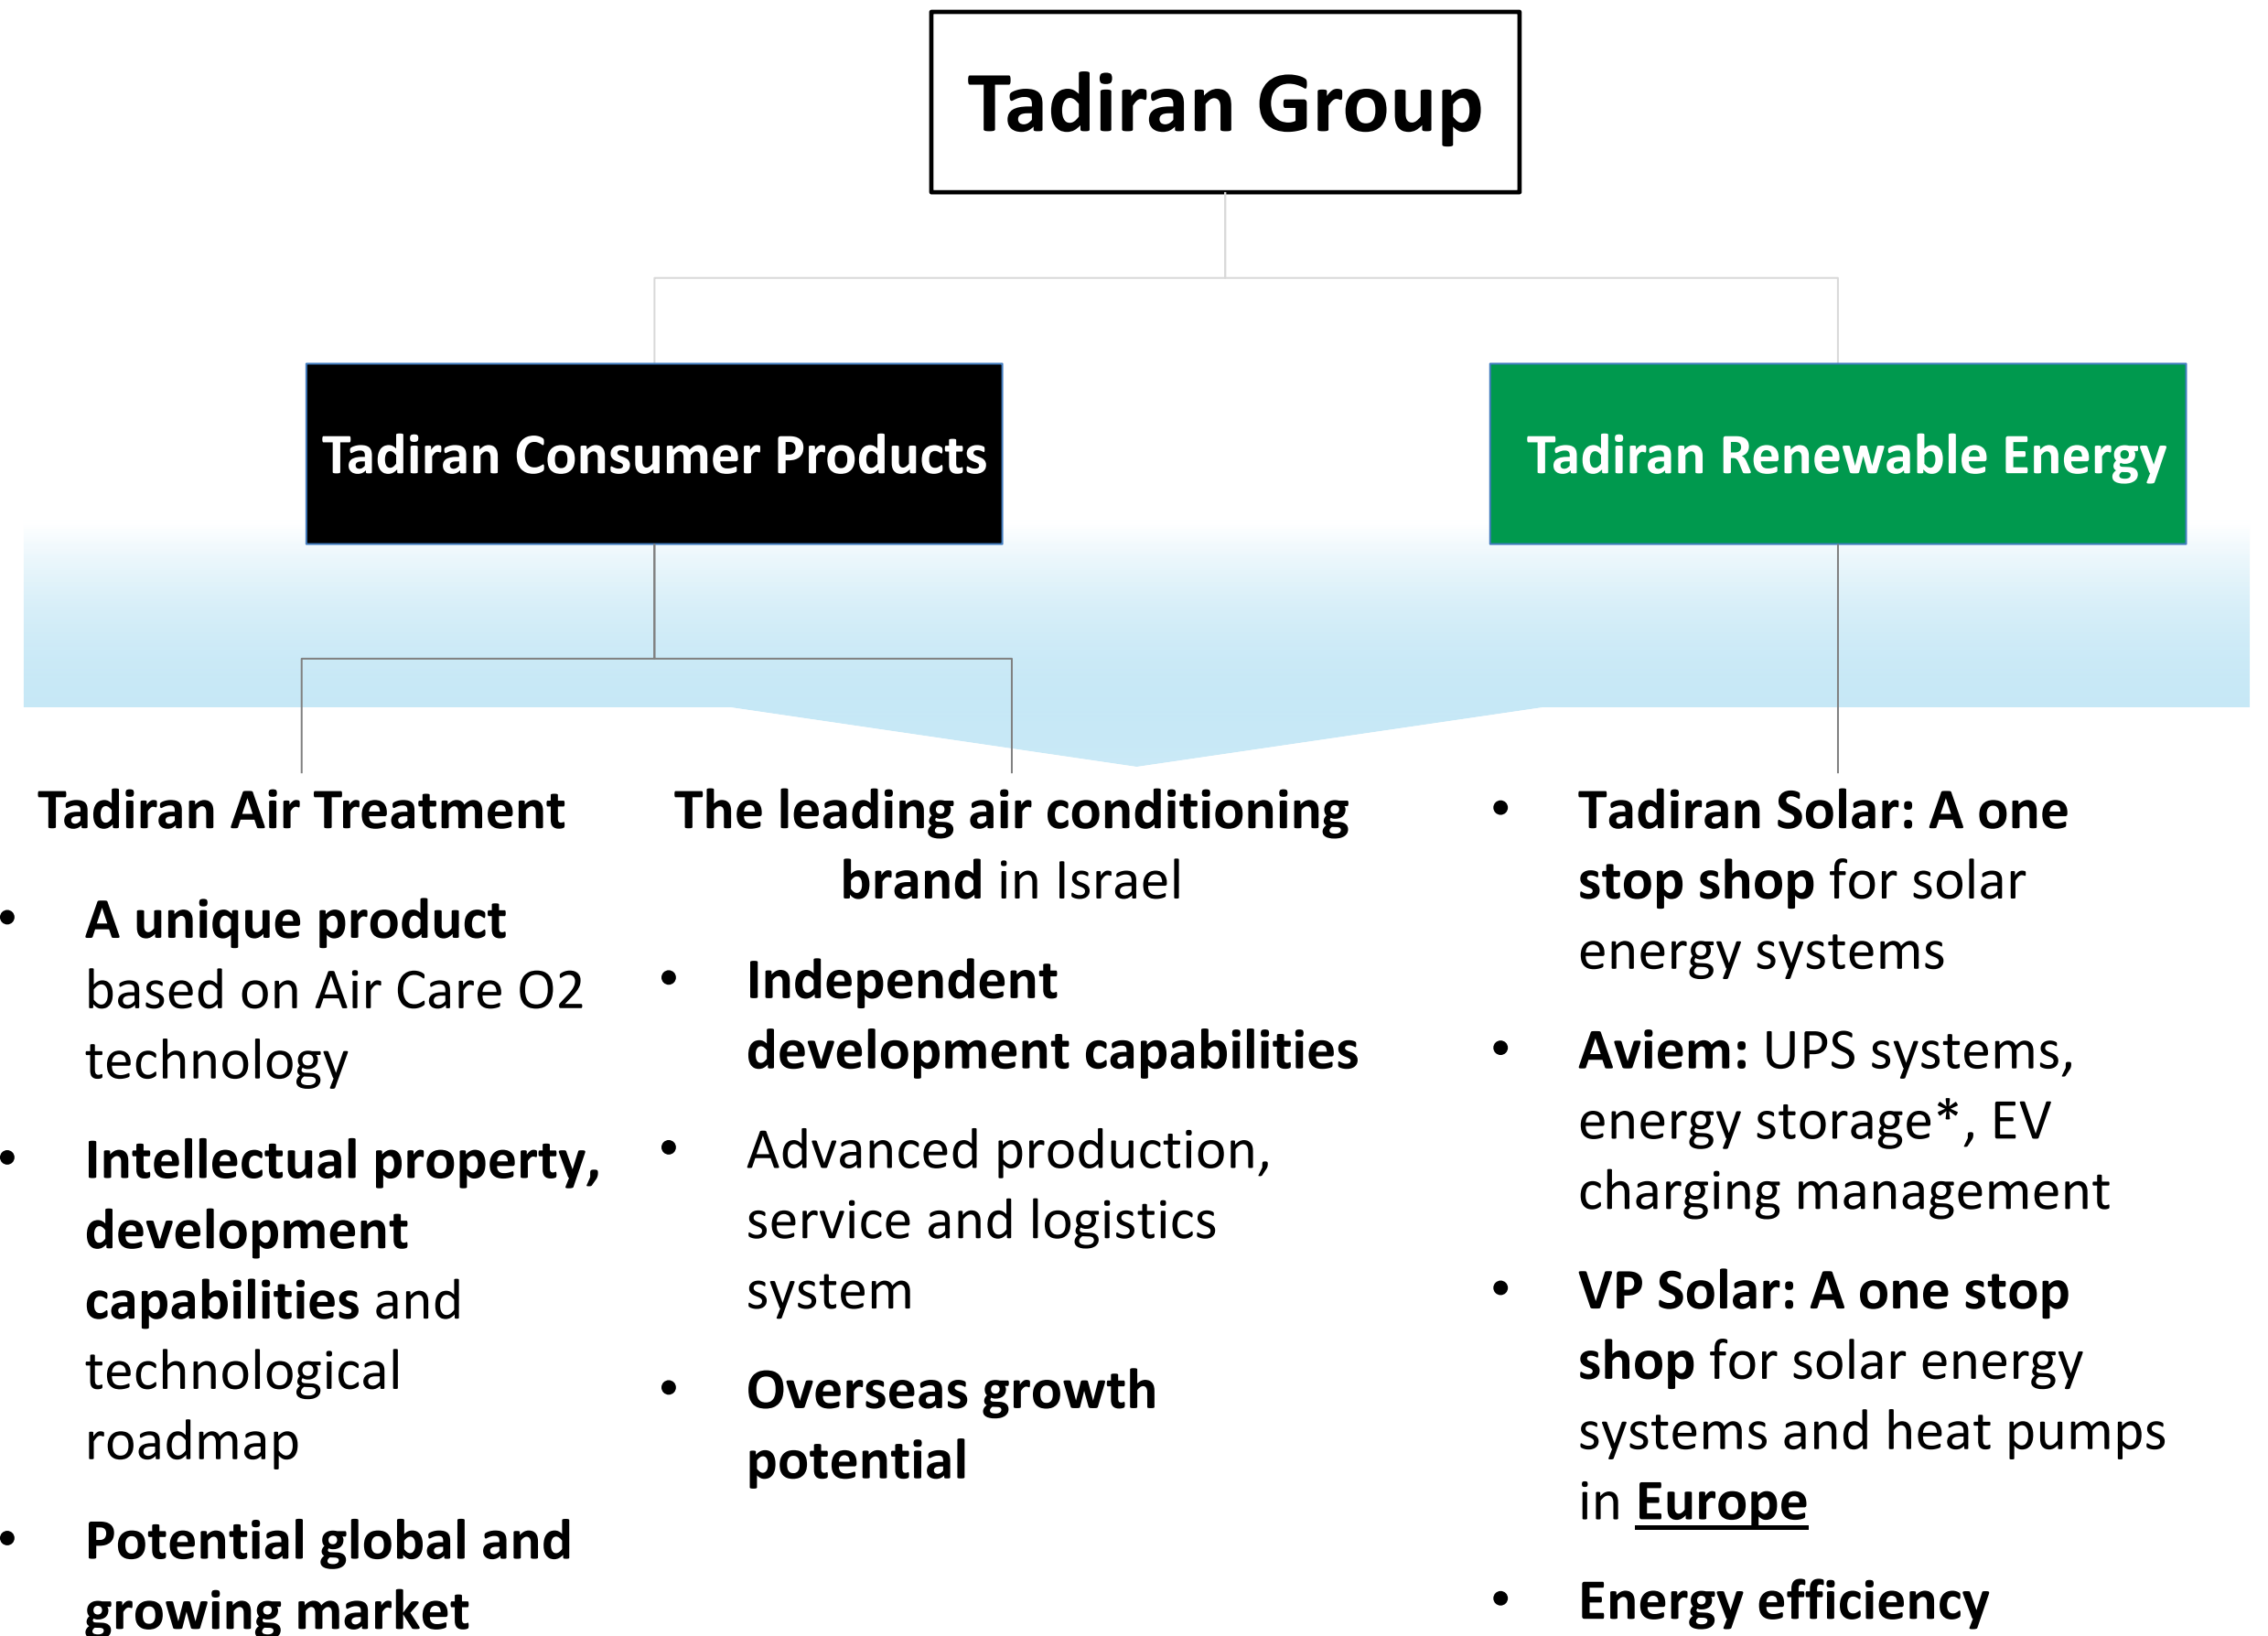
Tadiran Group

Tadiran Consumer Products

Tadiran Renewable Energy

Tadiran Air Treatment

- A unique product based on Air Care O2 technology
- Intellectual property, development capabilities and technological roadmap
- Potential global and growing market

The leading air conditioning brand in Israel

- Independent development capabilities
- Advanced production, service and logistics system
- Overseas growth potential

- Tadiran Solar: A one stop shop for solar energy systems
- Aviem: UPS systems, energy storage*, EV charging management
- VP Solar: A one stop shop for solar energy systems and heat pumps in Europe
- Energy efficiency